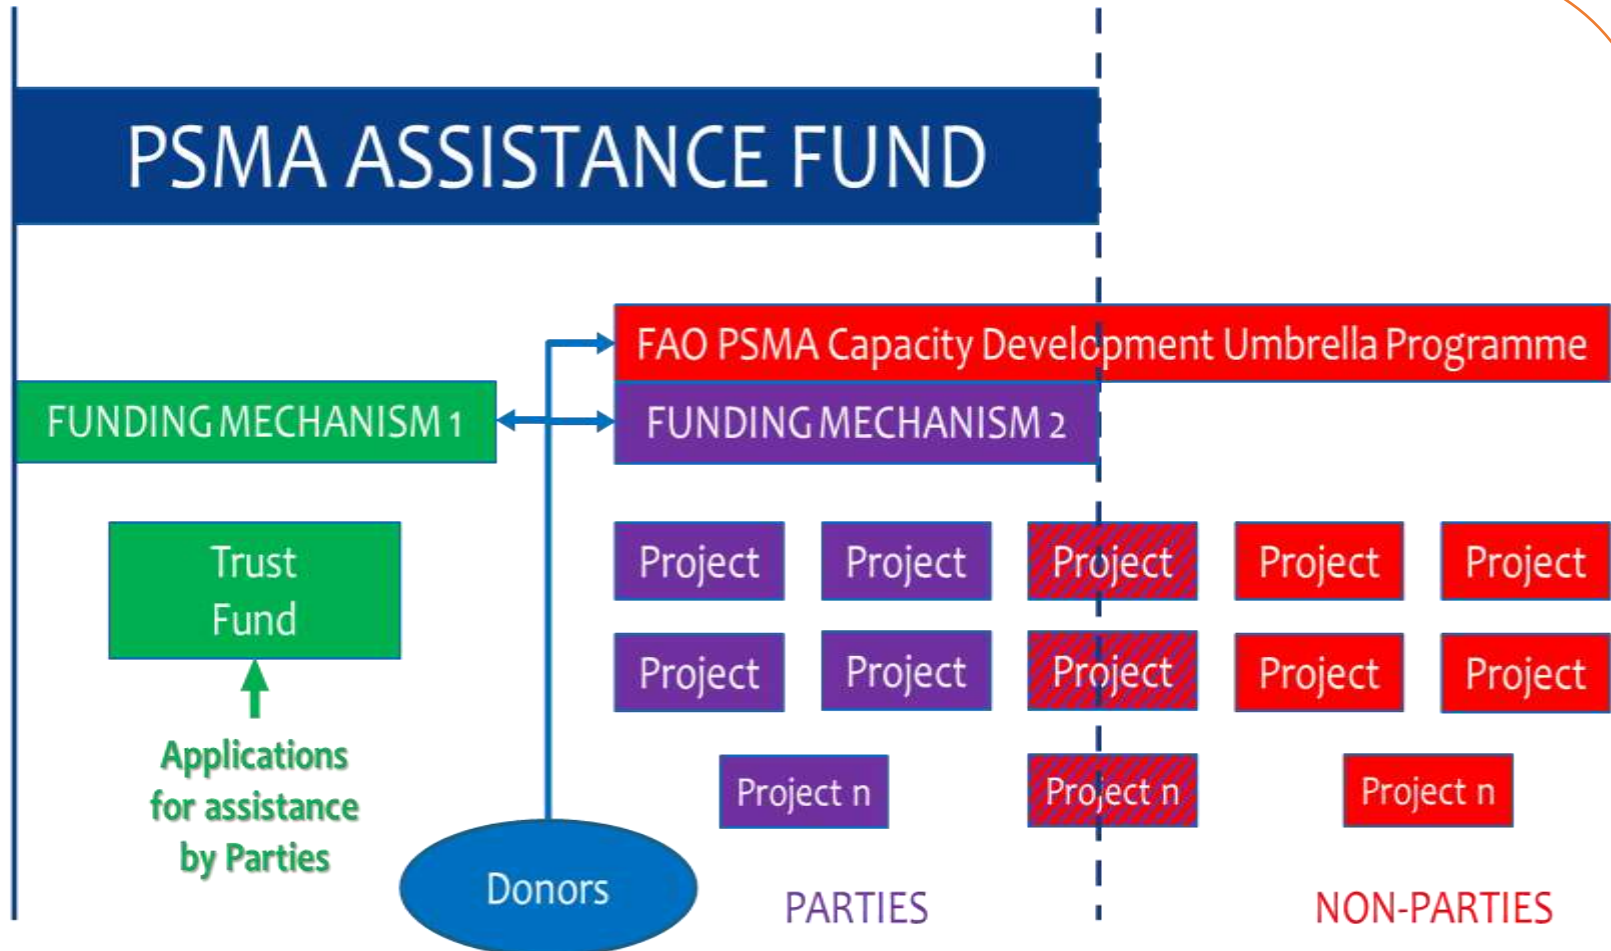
PSMA ASSISTANCE FUND

FAO PSMA Capacity Development Umbrella Programme

FUNDING MECHANISM 1

FUNDING MECHANISM 2

Trust Fund

Applications for assistance by Parties

Project
Project
Project
Project
Project

Project
Project
Project
Project
Project

Project n
Project n
Project n

Donors

PARTIES

NON-PARTIES